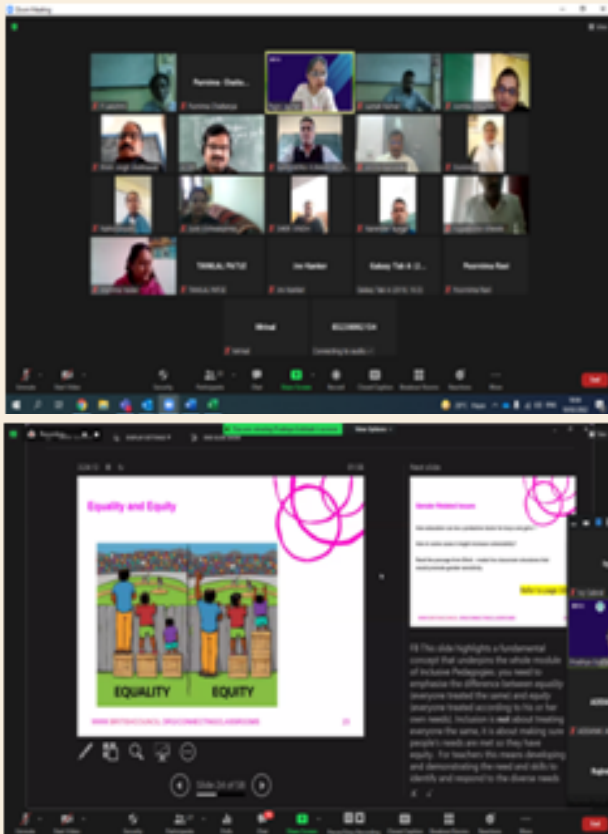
Zoom Meeting

Purnima Chatte...

Purnima Chatterjee

TANKAL PATUE

Jai Kanker

Galaxy Tab A (2...

Purnima Rani

Mrinal

8022886734

Connecting to audio...

Unmute

Start Video

Security

Participants

Chat

Share Screen

Record

Closed Caption

Breakout Rooms

Reactions

More

End

View Options

Equality and Equity

EQUALITY

EQUITY

WWW.BRITISHCOUNCIL.ORG/CONNECTINGCLASSROOMS

Next slide

Gender Related Issues

Refer to page 11

Fill The slide highlights a fundamental concept that underpins the whole module of Inclusive Pedagogies: you need to emphasise the difference between equality (everyone treated the same) and equity (everyone treated according to his or her own needs). Inclusion is not about treating everyone the same, it is about making sure people's needs are met so they have equity. For teachers this means developing and demonstrating the need and skills to identify and respond to the diverse needs

Slide 24 of 58

Unmute

Start Video

Security

Participants

Chat

Share Screen

Record

Closed Caption

Breakout Rooms

Reactions

More

End